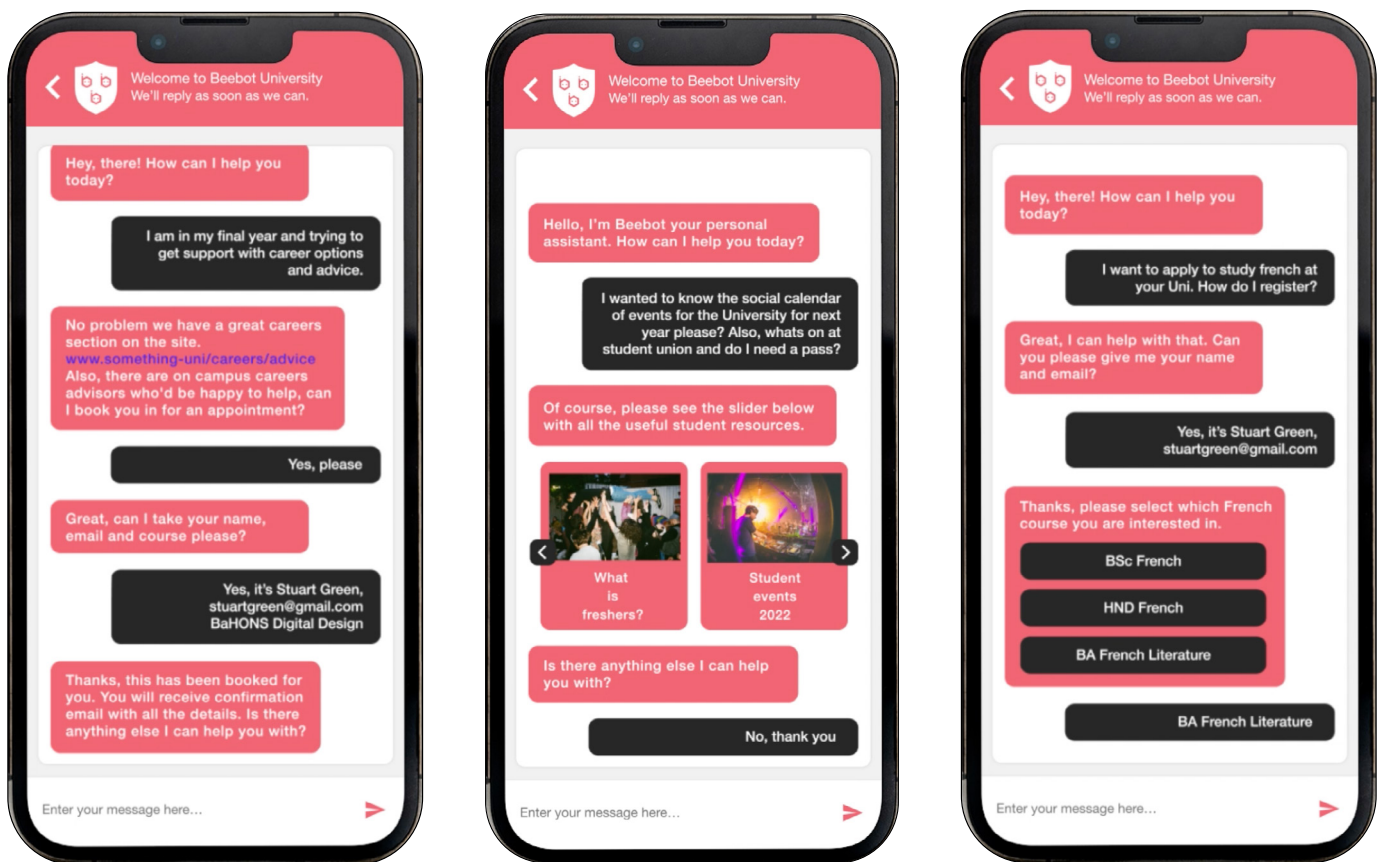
b b b

Welcome to Beebot University
We'll reply as soon as we can.

Hey, there! How can I help you today?

I am in my final year and trying to get support with career options and advice.

No problem we have a great careers section on the site.
www.something-uni/careers/advice
Also, there are on campus careers advisors who'd be happy to help, can I book you in for an appointment?

Yes, please

Great, can I take your name, email and course please?

Yes, it's Stuart Green,
stuartgreen@gmail.com
BaHONS Digital Design

Thanks, this has been booked for you. You will receive confirmation email with all the details. Is there anything else I can help you with?

Enter your message here...

b b b

Welcome to Beebot University
We'll reply as soon as we can.

Hello, I'm Beebot your personal assistant. How can I help you today?

I wanted to know the social calendar of events for the University for next year please? Also, whats on at student union and do I need a pass?

Of course, please see the slider below with all the useful student resources.

What is freshers?

Student events 2022

Is there anything else I can help you with?

No, thank you

Enter your message here...

b b b

Welcome to Beebot University
We'll reply as soon as we can.

Hey, there! How can I help you today?

I want to apply to study french at your Uni. How do I register?

Great, I can help with that. Can you please give me your name and email?

Yes, it's Stuart Green,
stuartgreen@gmail.com

Thanks, please select which French course you are interested in.

BSc French

HND French

BA French Literature

BA French Literature

Enter your message here...